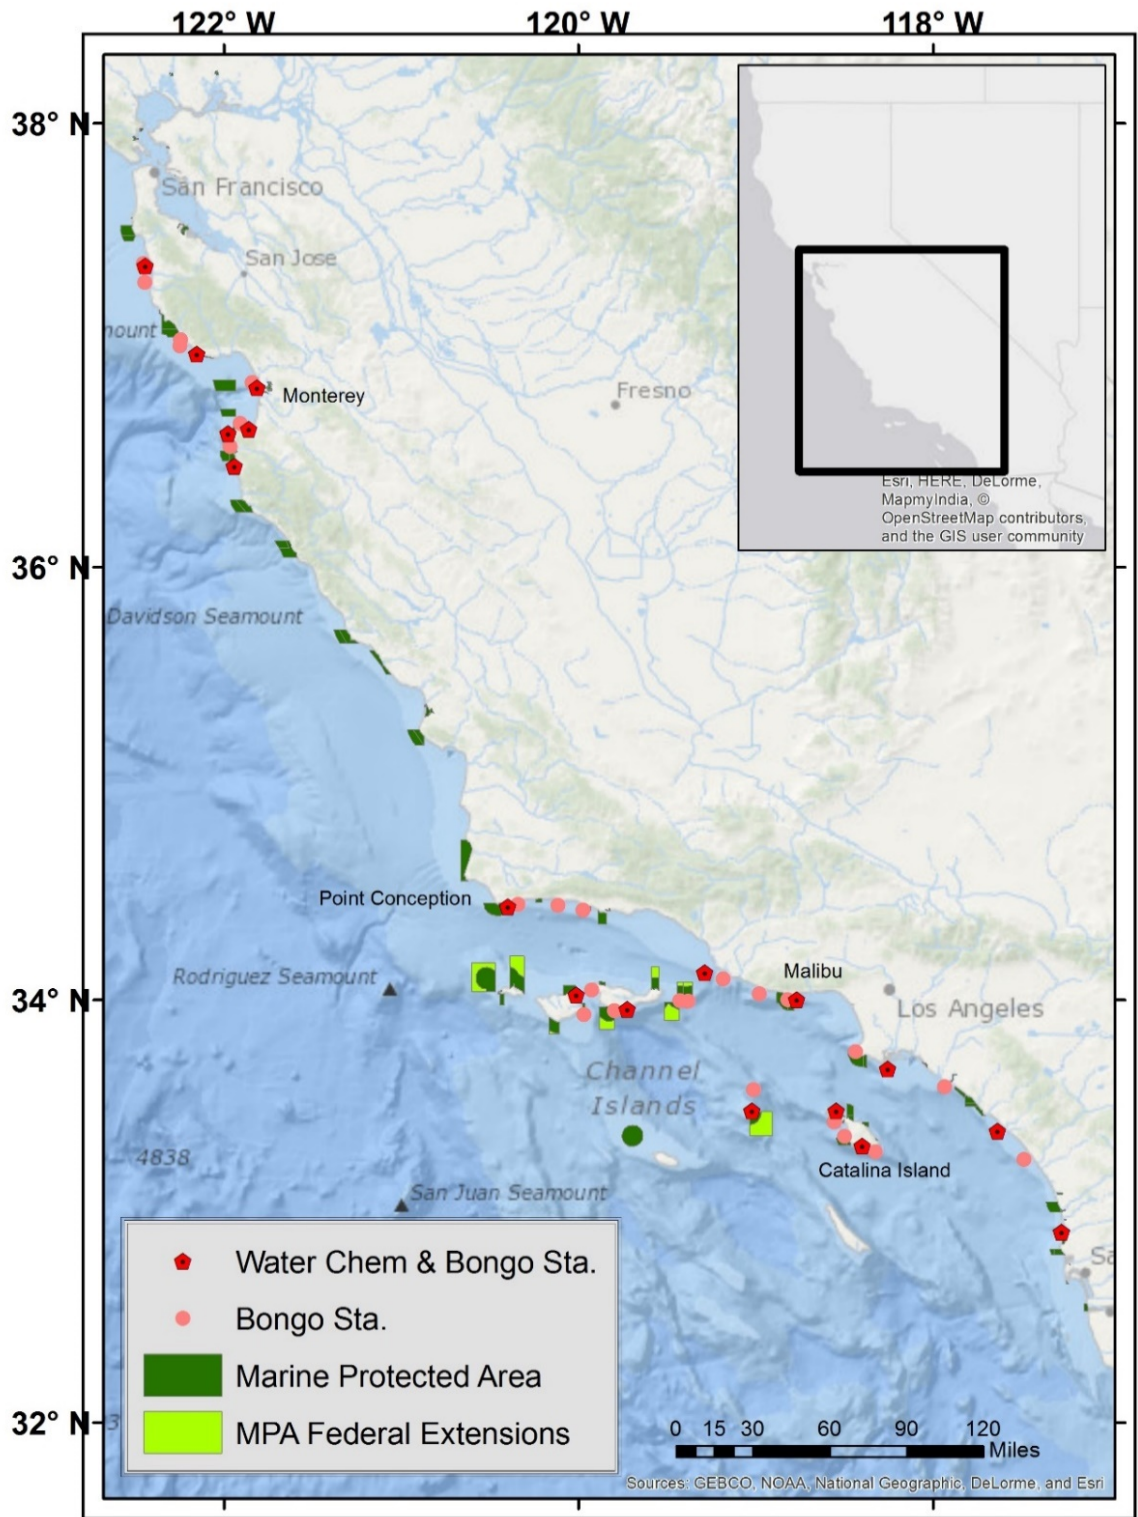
122° W
120° W
118° W
38° N
36° N
34° N
32° N

San Francisco
San Jose
ount
Monterey
Fresno
Davidson Seamount
Point Conception
Rodriguez Seamount
Malibu
Los Angeles
Channel Islands
4838
San Juan Seamount
Catalina Island
Sa

Esri, HERE, DeLorme, MapmyIndia, © OpenStreetMap contributors, and the GIS user community

Water Chem & Bongo Sta.
Bongo Sta.
Marine Protected Area
MPA Federal Extensions

0 15 30 60 90 120 Miles

Sources: GEBCO, NOAA, National Geographic, DeLorme, and Esri